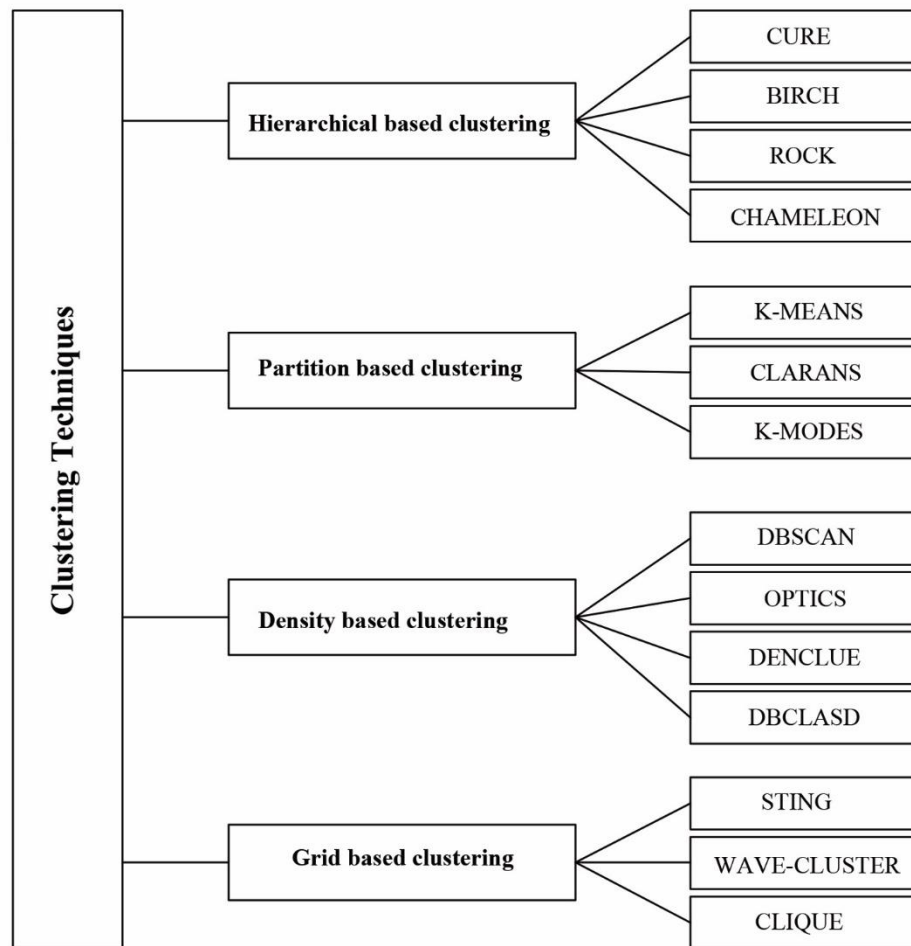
Clustering Techniques

Hierarchical based clustering

CURE

BIRCH

ROCK

CHAMELEON

Partition based clustering

K-MEANS

CLARANS

K-MODES

Density based clustering

DBSCAN

OPTICS

DENCLUE

DBCLASD

Grid based clustering

STING

WAVE-CLUSTER

CLIQUE